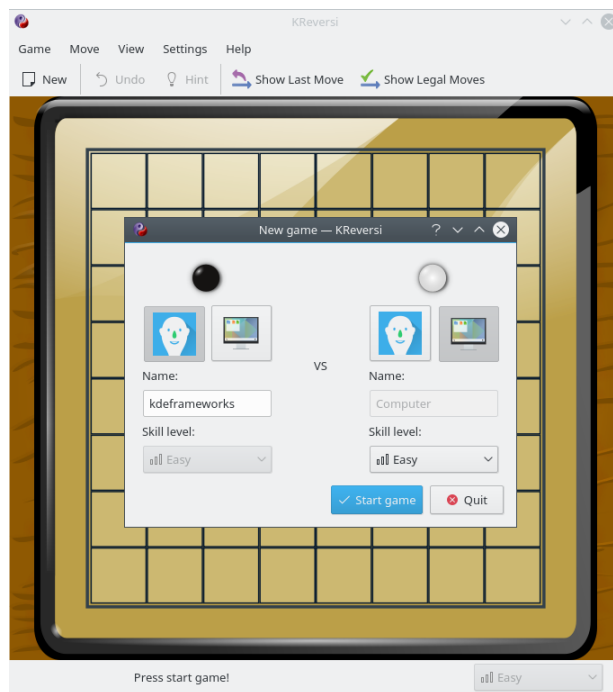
KReversi

Game Move View Settings Help

New Undo Hint Show Last Move Show Legal Moves

New game — KReversi

VS

Name:

kdeframeworks

Skill level:

Easy

Name:

Computer

Skill level:

Easy

Start game

Quit

Press start game!

Easy